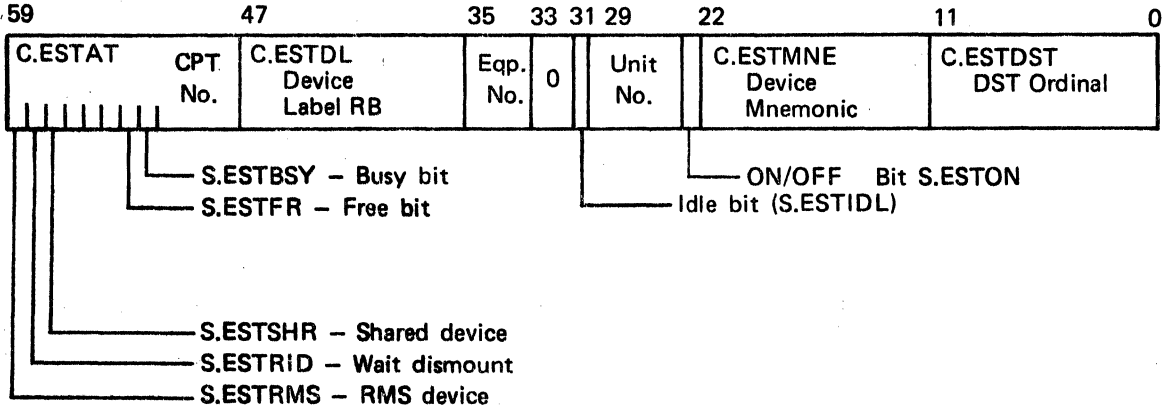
59 47 35 33 31 29 22 11 0

C.ESTAT CPT No.

C.ESTDL Device Label RB

Eqp. No.

0

Unit No.

C.ESTMNE Device Mnemonic

C.ESTDST DST Ordinal

S.ESTBSY – Busy bit

S.ESTFR – Free bit

ON/OFF Bit S.ESTON

Idle bit (S.ESTIDL)

S.ESTSHR – Shared device

S.ESTRID – Wait dismount

S.ESTRMS – RMS device